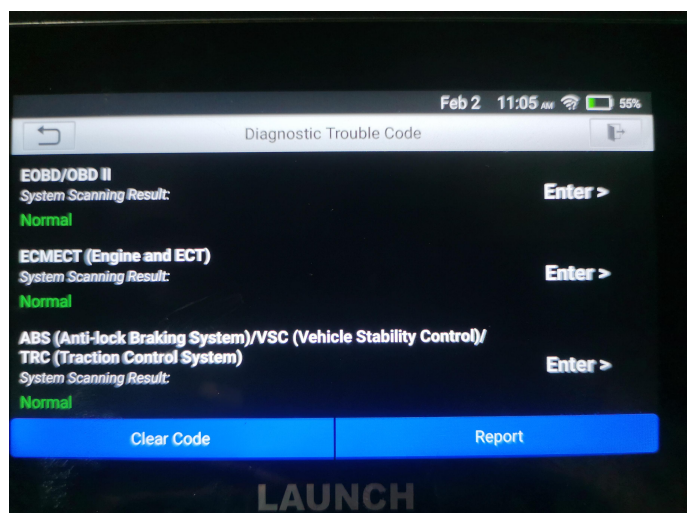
Feb 2 11:05 AM 55%

Diagnostic Trouble Code

EOBD/OBD II
System Scanning Result:
Normal
Enter >

ECMECT (Engine and ECT)
System Scanning Result:
Normal
Enter >

ABS (Anti-lock Braking System)/VSC (Vehicle Stability Control)/ TRC (Traction Control System)
System Scanning Result:
Normal
Enter >

Clear Code
Report

LAUNCH